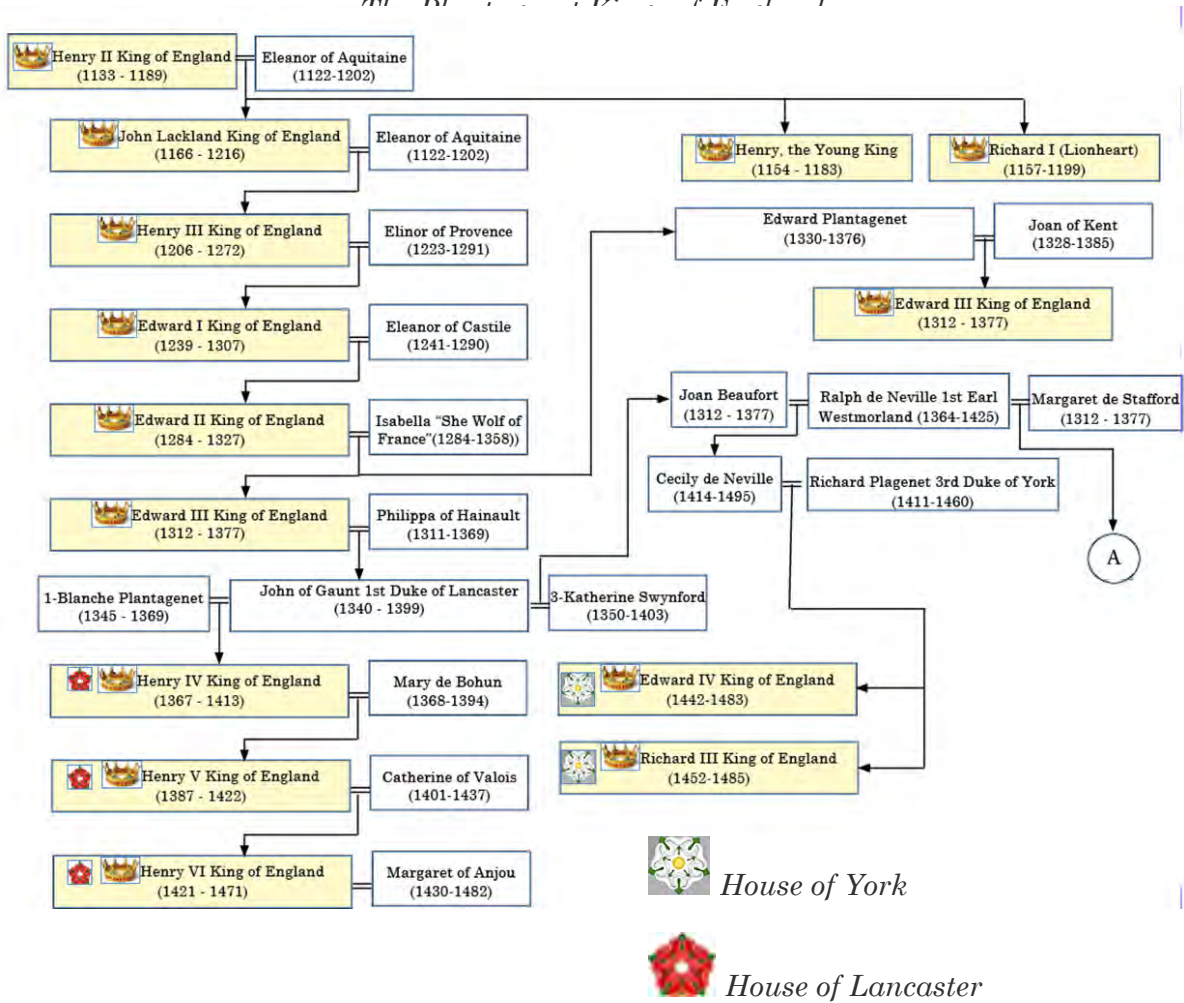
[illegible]

Henry II King of England (1133 - 1189)

Eleanor of Aquitaine (1122-1202)

John Lackland King of England (1166 - 1216)

Eleanor of Aquitaine (1122-1202)

Henry, the Young King (1154 - 1183)

Richard I (Lionheart) (1157-1199)

Henry III King of England (1206 - 1272)

Elinor of Provence (1223-1291)

Edward Plantagenet (1330-1376)

Joan of Kent (1328-1385)

Edward III King of England (1312 - 1377)

Edward I King of England (1239 - 1307)

Eleanor of Castile (1241-1290)

Edward II King of England (1284 - 1327)

Isabella "She Wolf of France"(1284-1358))

Joan Beaufort (1312 - 1377)

Ralph de Neville 1st Earl Westmorland (1364-1425)

Margaret de Stafford (1312 - 1377)

Cecily de Neville (1414-1495)

Richard Plagenet 3rd Duke of York (1411-1460)

Edward III King of England (1312 - 1377)

Philippa of Hainault (1311-1369)

A

1-Blanche Plantagenet (1345 - 1369)

John of Gaunt 1st Duke of Lancaster (1340 - 1399)

3-Katherine Swynford (1350-1403)

Henry IV King of England (1367 - 1413)

Mary de Bohun (1368-1394)

Edward IV King of England (1442-1483)

Richard III King of England (1452-1485)

Henry V King of England (1387 - 1422)

Catherine of Valois (1401-1437)

Henry VI King of England (1421 - 1471)

Margaret of Anjou (1430-1482)

House of York

House of Lancaster